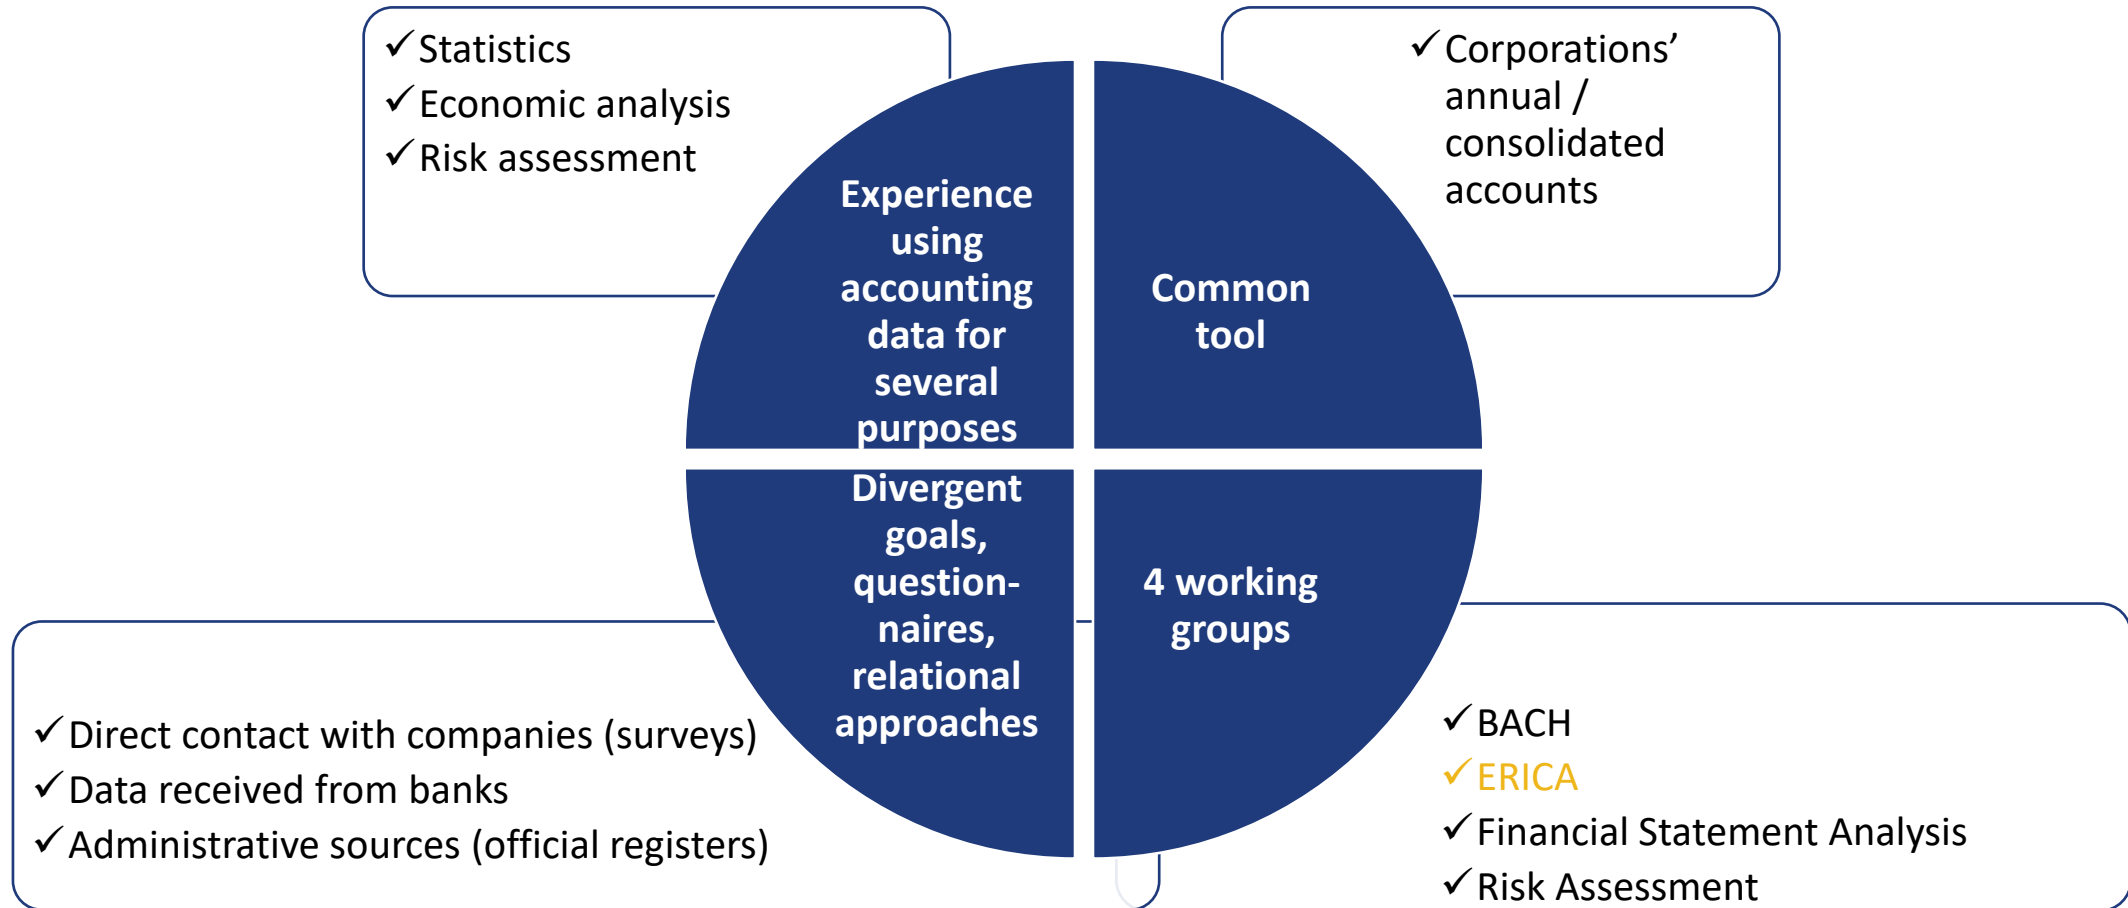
✓Statistics
✓Economic analysis
✓Risk assessment

✓Corporations' annual / consolidated accounts

Experience using accounting data for several purposes

Common tool

Divergent goals, questionnaires, relational approaches

4 working groups

✓Direct contact with companies (surveys)
✓Data received from banks
✓Administrative sources (official registers)

✓BACH
✓ERICA
✓Financial Statement Analysis
✓Risk Assessment